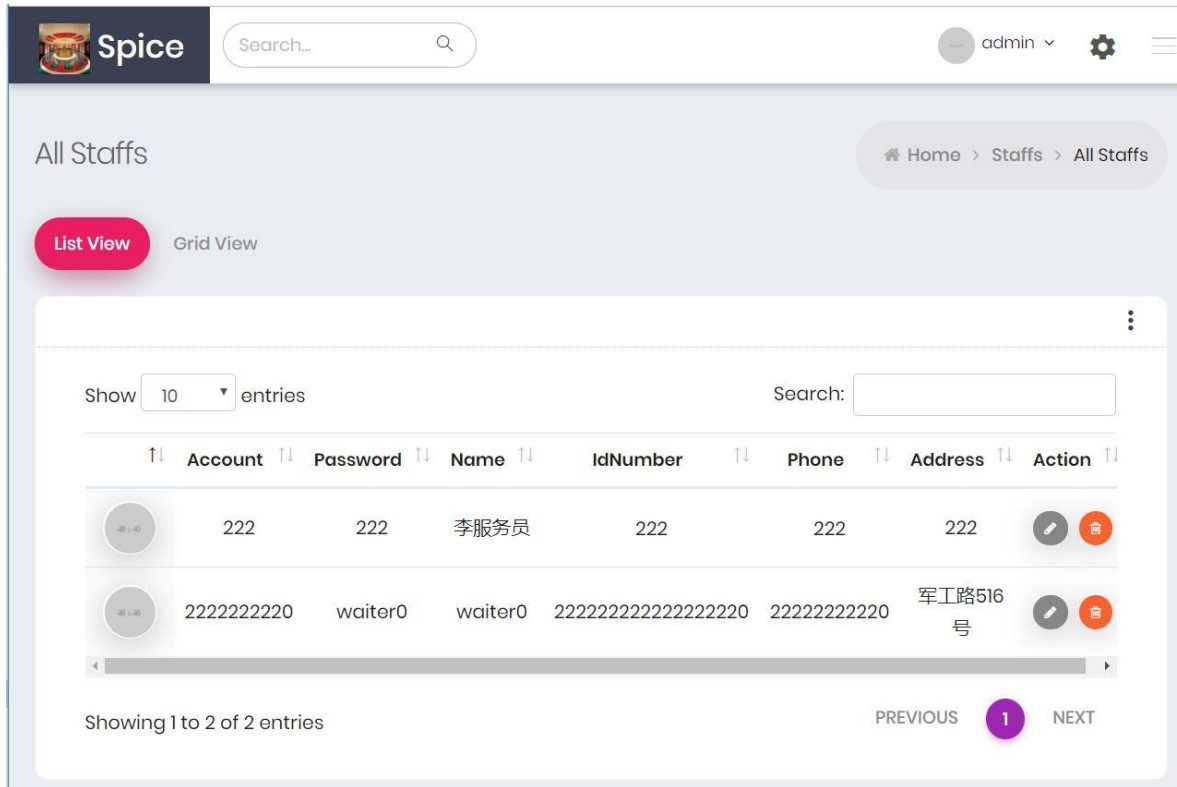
Spice

Search...

admin

All Staffs

Home > Staffs > All Staffs

List View

Grid View

Show 10 entries

Search:

| | Account | Password | Name | IdNumber | Phone | Address | Action |
|---|---|---|---|---|---|---|---|
| 40 x 40 | 222 | 222 | 李服务员 | 222 | 222 | 222 | |
| 40 x 40 | 2222222220 | waiter0 | waiter0 | 222222222222222220 | 22222222220 | 军工路516号 | |

Showing 1 to 2 of 2 entries

PREVIOUS

1

NEXT